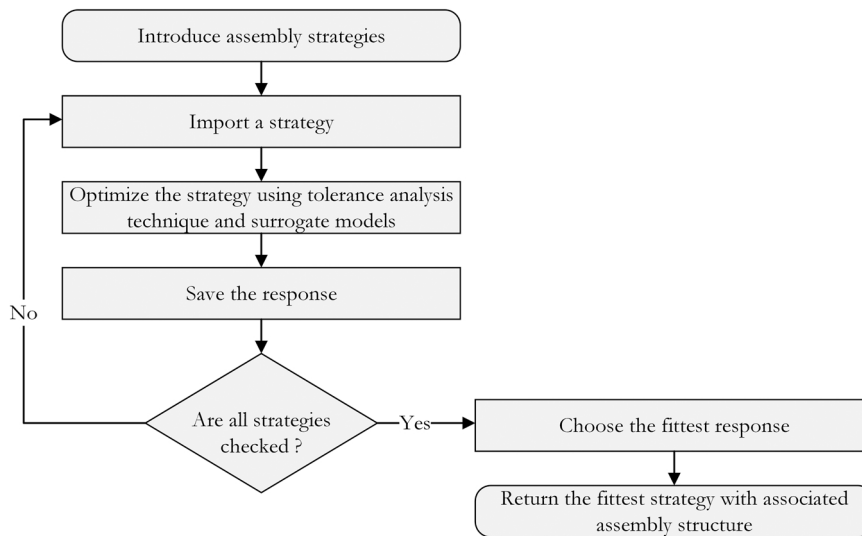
Introduce assembly strategies

Import a strategy

Optimize the strategy using tolerance analysis technique and surrogate models

Save the response

No

Are all strategies checked ?

Yes

Choose the fittest response

Return the fittest strategy with associated assembly structure